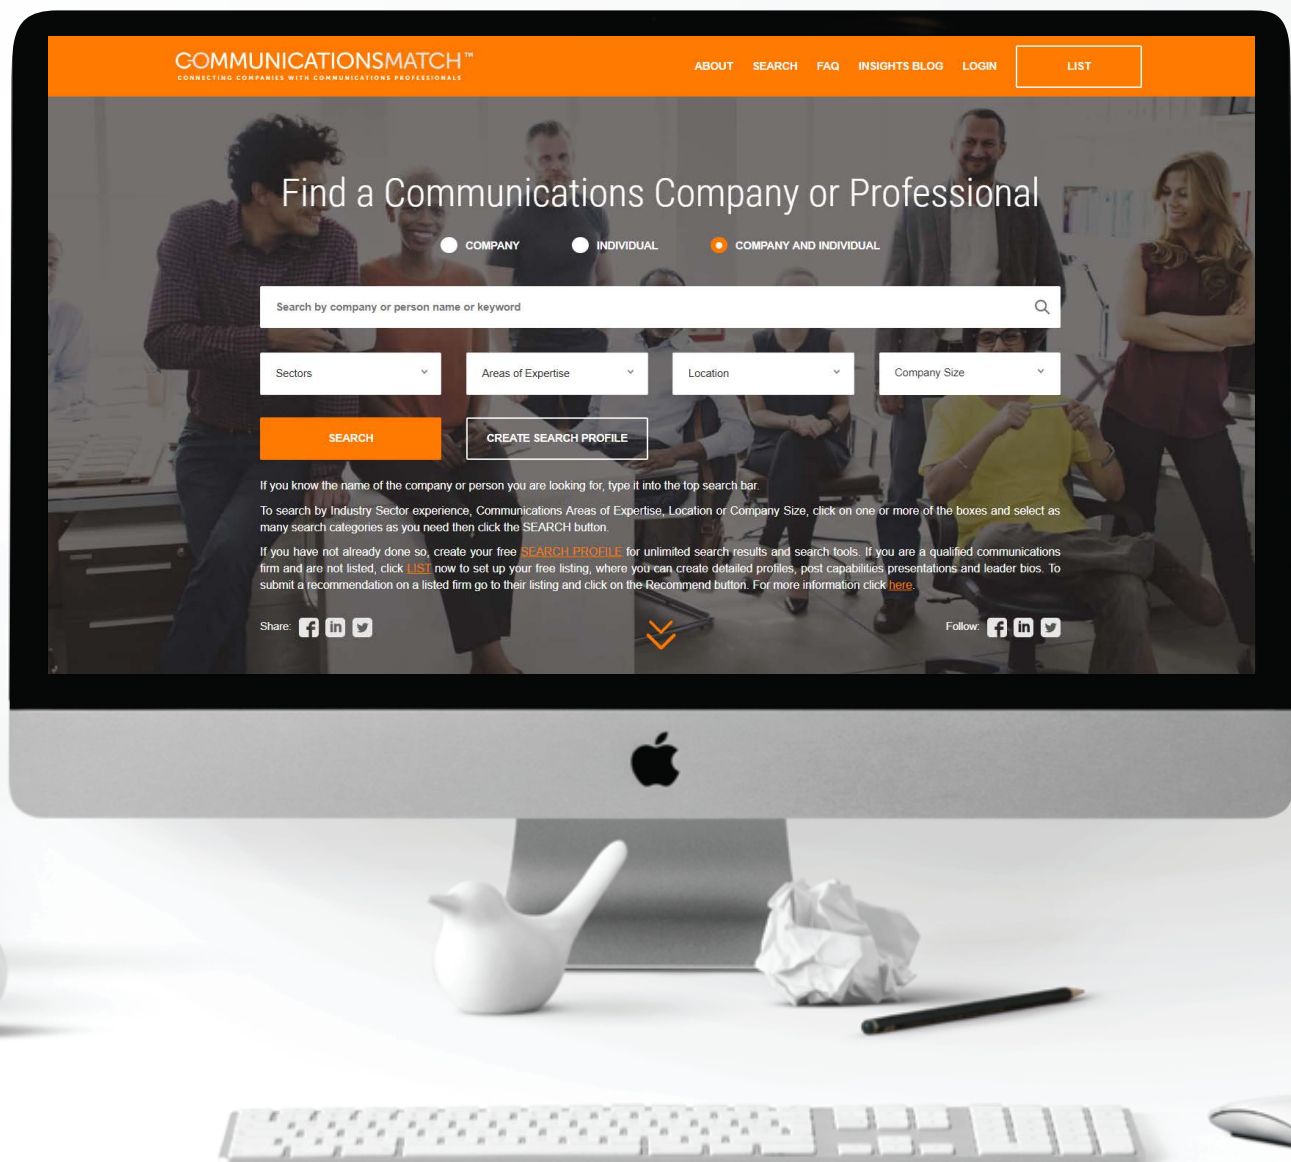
COMMUNICATIONSMATCH™
CONNECTING COMPANIES WITH COMMUNICATIONS PROFESSIONALS

ABOUT SEARCH FAQ INSIGHTS BLOG LOGIN LIST

Find a Communications Company or Professional

COMPANY INDIVIDUAL COMPANY AND INDIVIDUAL

Search by company or person name or keyword

Sectors
Areas of Expertise
Location
Company Size

SEARCH CREATE SEARCH PROFILE

If you know the name of the company or person you are looking for, type it into the top search bar.

To search by Industry Sector experience, Communications Areas of Expertise, Location or Company Size, click on one or more of the boxes and select as many search categories as you need then click the SEARCH button.

If you have not already done so, create your free SEARCH PROFILE for unlimited search results and search tools. If you are a qualified communications firm and are not listed, click LIST now to set up your free listing, where you can create detailed profiles, post capabilities presentations and leader bios. To submit a recommendation on a listed firm go to their listing and click on the Recommend button. For more information click here.

Share:

Follow: